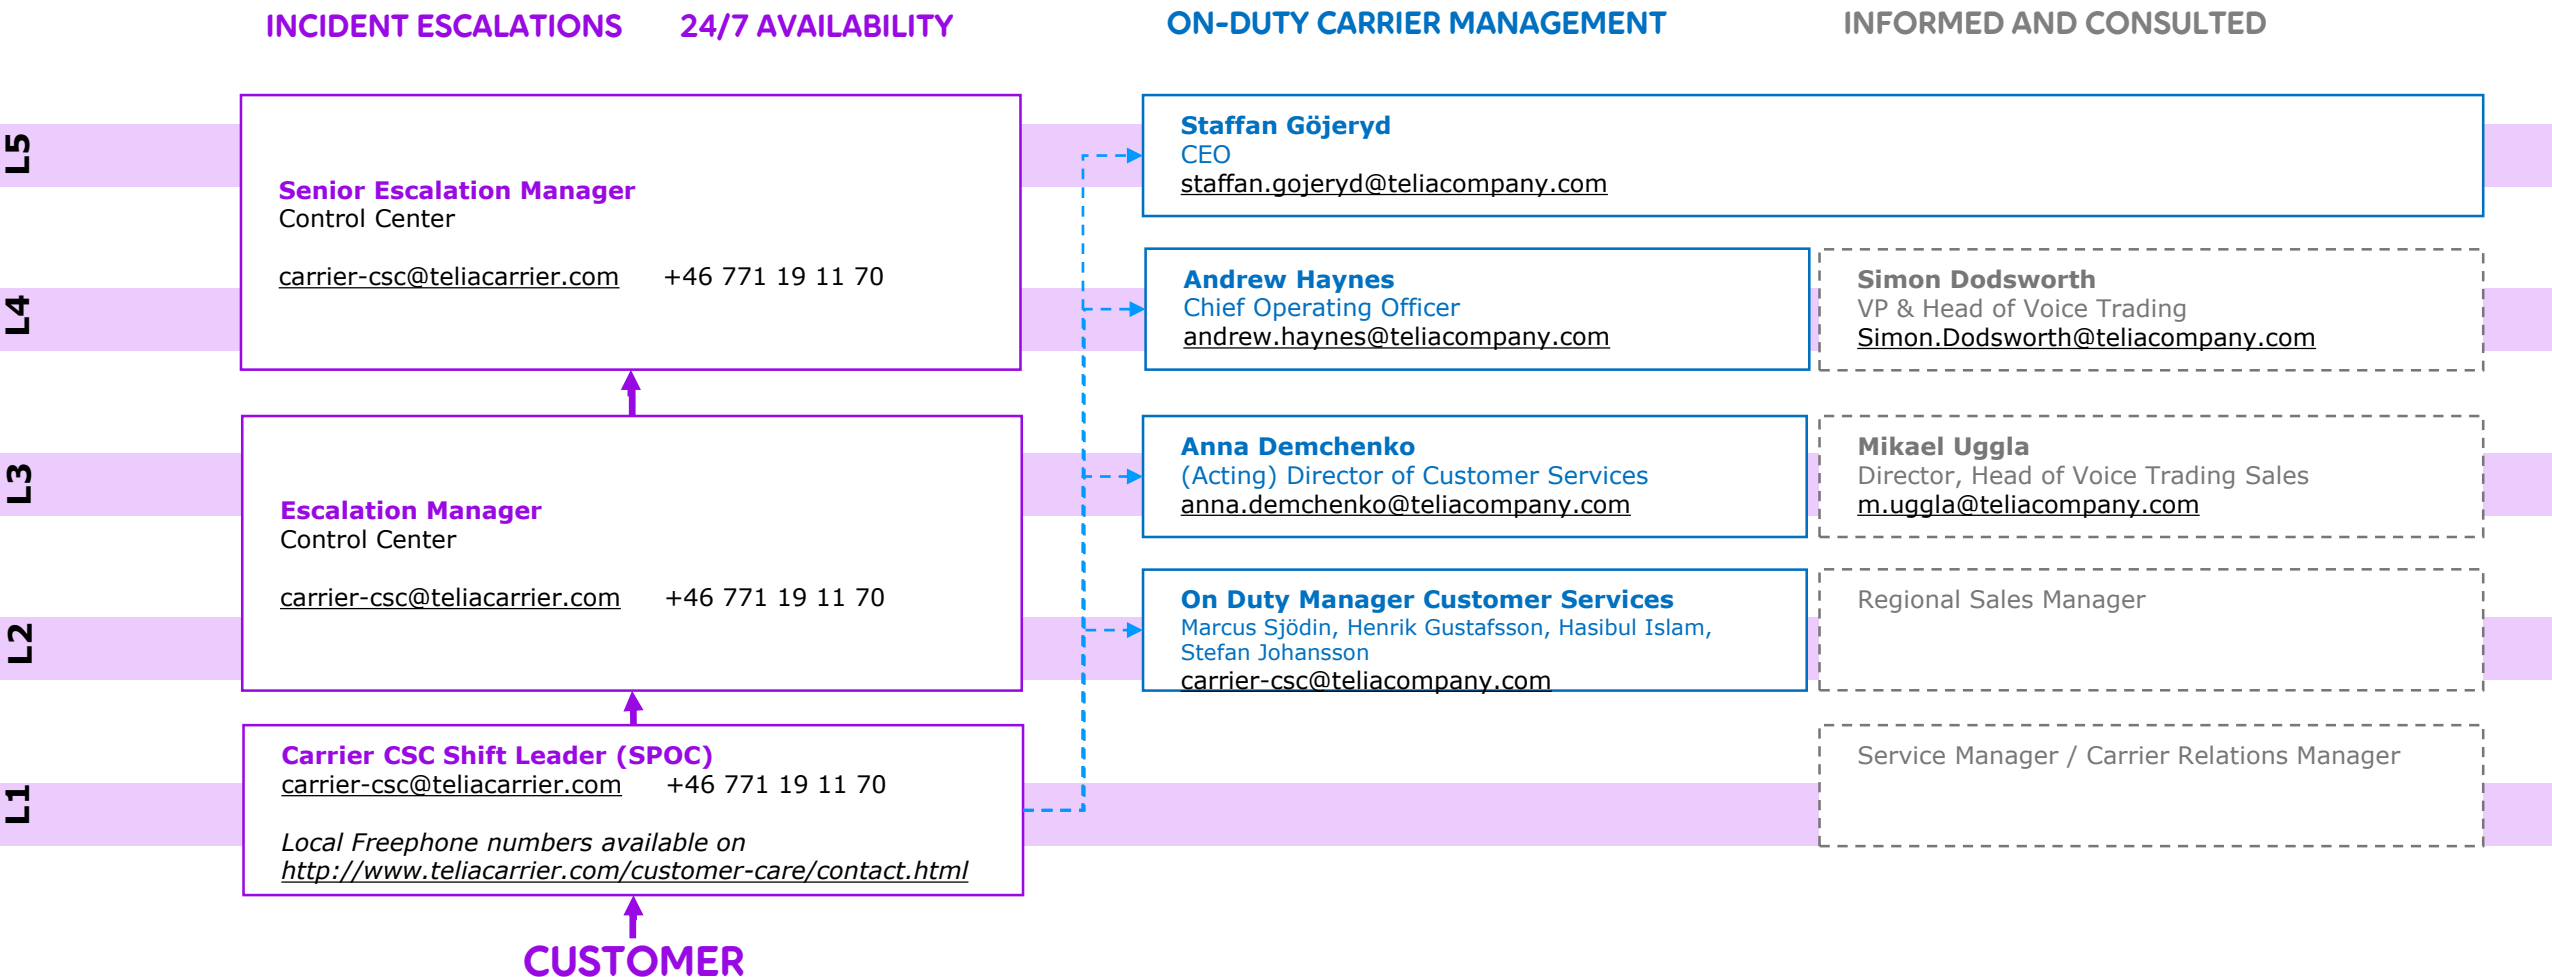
INCIDENT ESCALATIONS 24/7 AVAILABILITY

ON-DUTY CARRIER MANAGEMENT

INFORMED AND CONSULTED

L5

L4

L3

L2

L1

Senior Escalation Manager
Control Center

carrier-csc@teliacarrier.com +46 771 19 11 70

Escalation Manager
Control Center

carrier-csc@teliacarrier.com +46 771 19 11 70

Carrier CSC Shift Leader (SPOC)
carrier-csc@teliacarrier.com +46 771 19 11 70

*Local Freephone numbers available on*
*http://www.teliacarrier.com/customer-care/contact.html*

CUSTOMER

Staffan Göjeryd
CEO
staffan.gojeryd@teliacompany.com

Andrew Haynes
Chief Operating Officer
andrew.haynes@teliacompany.com

Simon Dodsworth
VP & Head of Voice Trading
Simon.Dodsworth@teliacompany.com

Anna Demchenko
(Acting) Director of Customer Services
anna.demchenko@teliacompany.com

Mikael Uggla
Director, Head of Voice Trading Sales
m.uggla@teliacompany.com

On Duty Manager Customer Services
Marcus Sjödin, Henrik Gustafsson, Hasibul Islam, Stefan Johansson
carrier-csc@teliacompany.com

Regional Sales Manager

Service Manager / Carrier Relations Manager